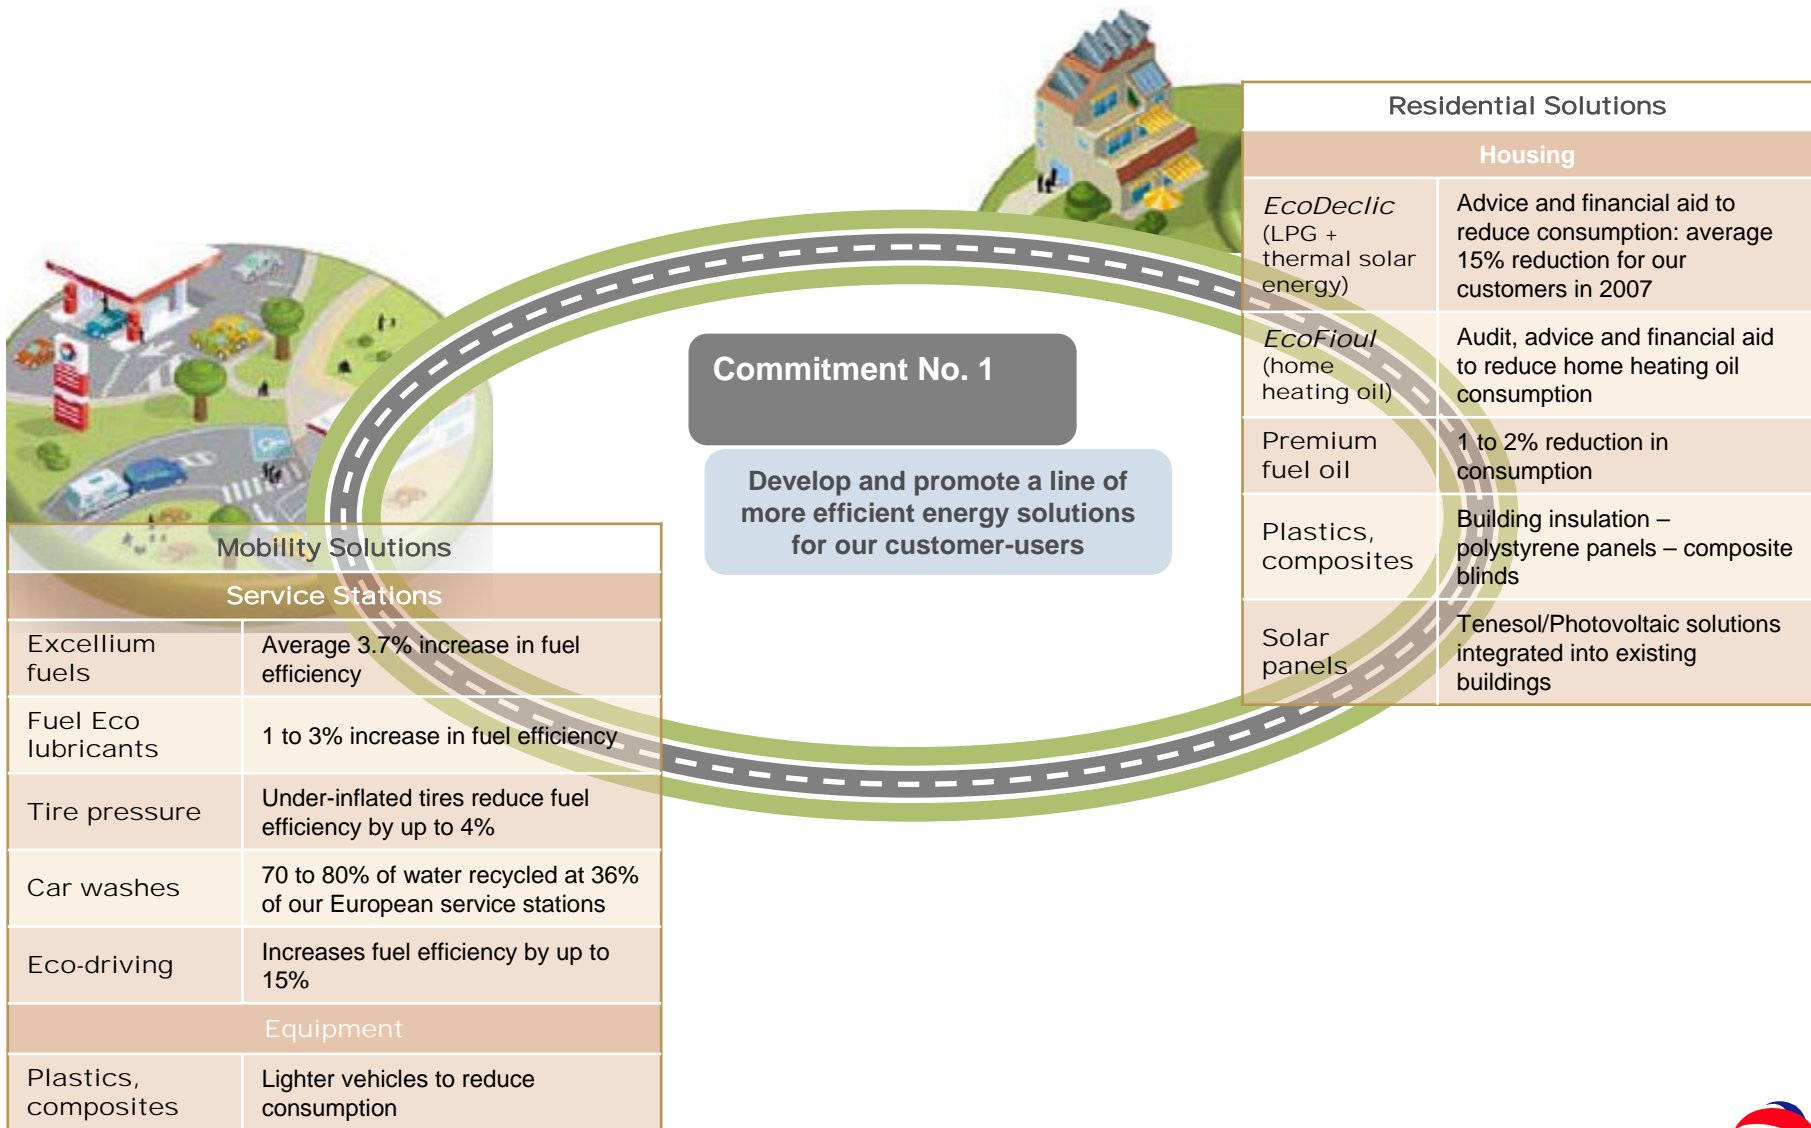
Residential Solutions

| Housing | |
|---|---|
| *EcoDeclic* (LPG + thermal solar energy) | Advice and financial aid to reduce consumption: average 15% reduction for our customers in 2007 |
| *EcoFioul* (home heating oil) | Audit, advice and financial aid to reduce home heating oil consumption |
| Premium fuel oil | 1 to 2% reduction in consumption |
| Plastics, composites | Building insulation – polystyrene panels – composite blinds |
| Solar panels | Tenesol/Photovoltaic solutions integrated into existing buildings |

Commitment No. 1

Develop and promote a line of more efficient energy solutions for our customer-users

Mobility Solutions

| Service Stations | |
|---|---|
| Excellium fuels | Average 3.7% increase in fuel efficiency |
| Fuel Eco lubricants | 1 to 3% increase in fuel efficiency |
| Tire pressure | Under-inflated tires reduce fuel efficiency by up to 4% |
| Car washes | 70 to 80% of water recycled at 36% of our European service stations |
| Eco-driving | Increases fuel efficiency by up to 15% |
| Equipment | |
| Plastics, composites | Lighter vehicles to reduce consumption |